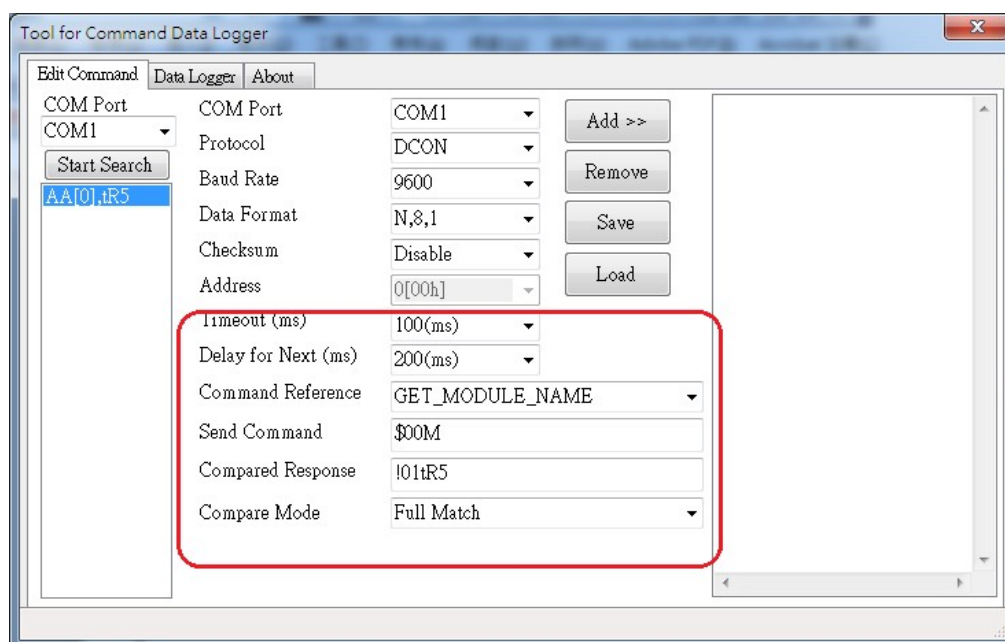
Tool for Command Data Logger

Edit Command | Data Logger | About

COM Port
COM1
Start Search
AA[0],tR5

COM Port | COM1
Protocol | DCON
Baud Rate | 9600
Data Format | N,8,1
Checksum | Disable
Address | 0[00h]
Timeout (ms) | 100(ms)
Delay for Next (ms) | 200(ms)
Command Reference | GET_MODULE_NAME
Send Command | $00M
Compared Response | !01tR5
Compare Mode | Full Match

Add >>
Remove
Save
Load